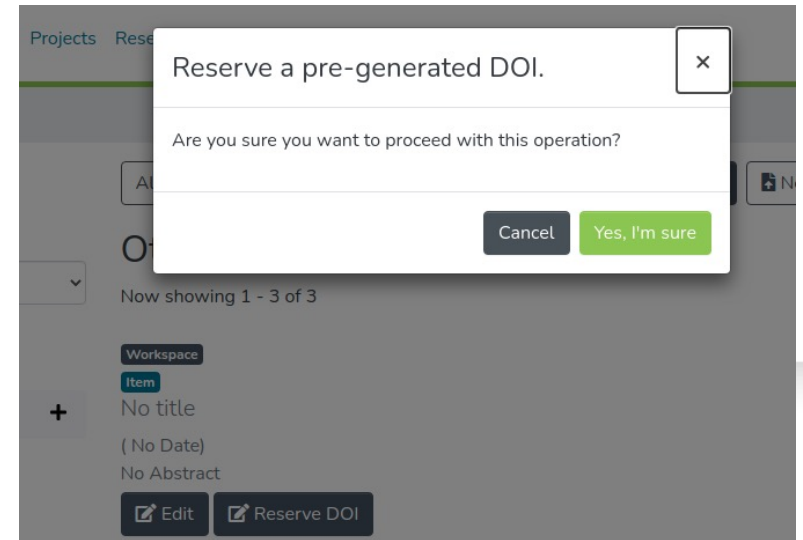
Projects Rese

Reserve a pre-generated DOI.

×

Are you sure you want to proceed with this operation?

Cancel

Yes, I'm sure

Al

N

O

Now showing 1 - 3 of 3

Workspace

Item

+

No title

( No Date)

No Abstract

Edit

Reserve DOI